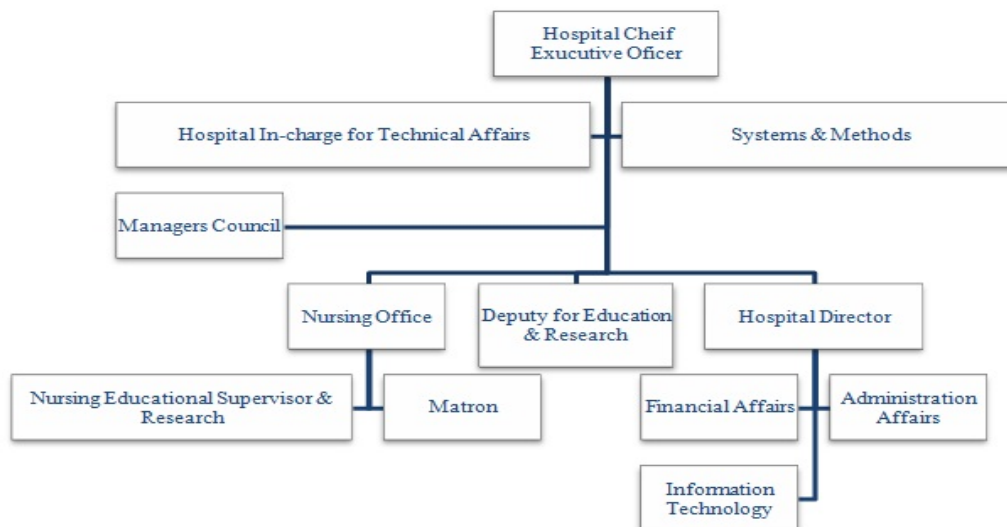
Hospital Cheif Exucutive Oficer

Hospital In-charge for Technical Affairs

Systems & Methods

Managers Council

Nursing Office

Deputy for Education & Research

Hospital Director

Nursing Educational Supervisor & Research

Matron

Financial Affairs

Administration Affairs

Information Technology